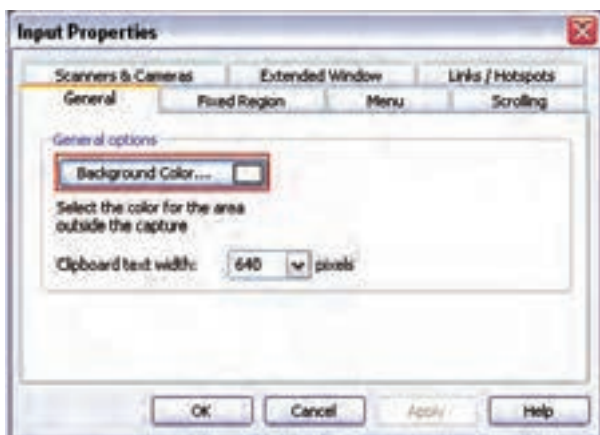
Input Properties

Scanners & Cameras
Extended Window
Links / Hotspots
General
Fixed Region
Menu
Scrolling

General options

Background Color...

Select the color for the area outside the capture

Clipboard text width: 640 pixels

OK
Cancel
Apply
Help